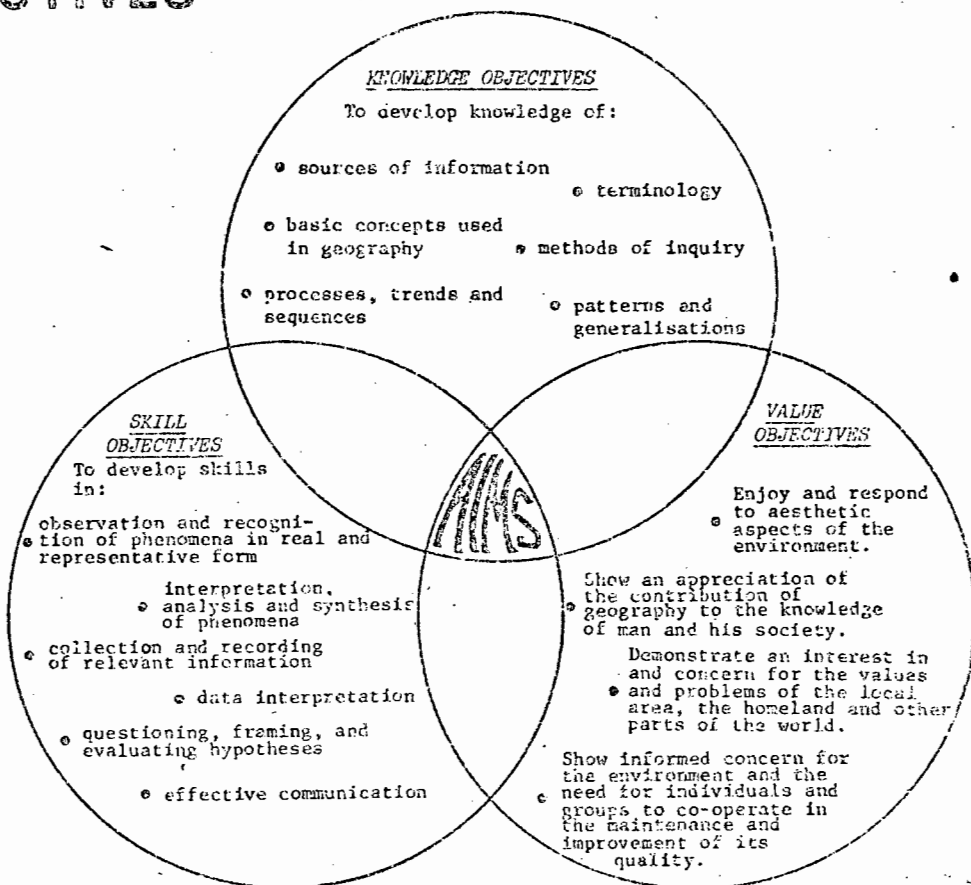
KNOWLEDGE OBJECTIVES

To develop knowledge of:

sources of information

terminology

basic concepts used in geography

methods of inquiry

processes, trends and sequences

patterns and generalisations

SKILL OBJECTIVES

To develop skills in:

observation and recognition of phenomena in real and representative form

interpretation, analysis and synthesis of phenomena

collection and recording of relevant information

data interpretation

questioning, framing, and evaluating hypotheses

effective communication

AIMS

VALUE OBJECTIVES

Enjoy and respond to aesthetic aspects of the environment.

Show an appreciation of the contribution of geography to the knowledge of man and his society.

Demonstrate an interest in and concern for the values and problems of the local area, the homeland and other parts of the world.

Show informed concern for the environment and the need for individuals and groups to co-operate in the maintenance and improvement of its quality.